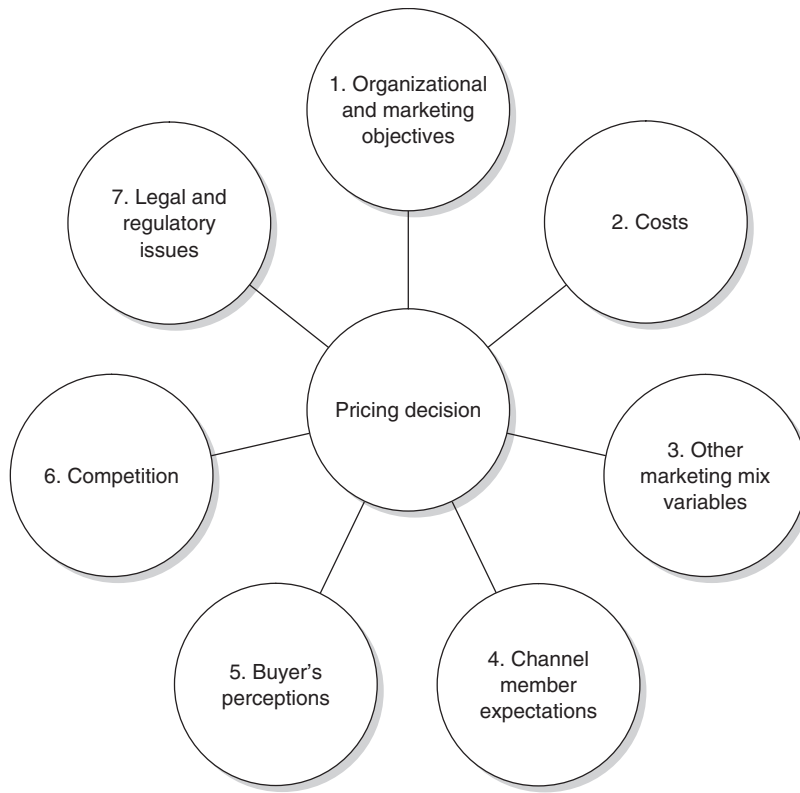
1. Organizational and marketing objectives

7. Legal and regulatory issues

2. Costs

Pricing decision

6. Competition

3. Other marketing mix variables

5. Buyer's perceptions

4. Channel member expectations